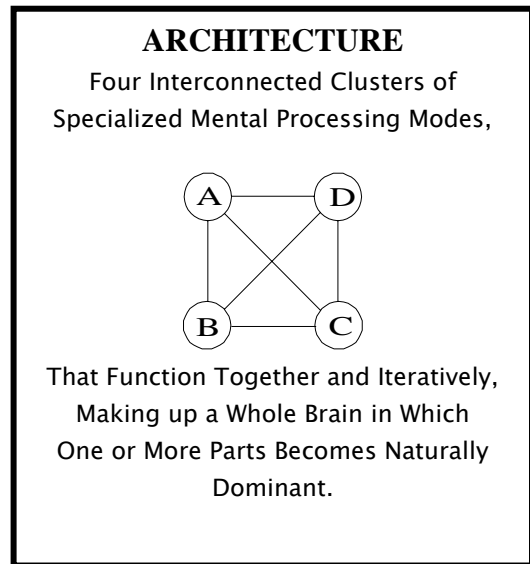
ARCHITECTURE

Four Interconnected Clusters of Specialized Mental Processing Modes,

A
D
B
C

That Function Together and Iteratively, Making up a Whole Brain in Which One or More Parts Becomes Naturally Dominant.